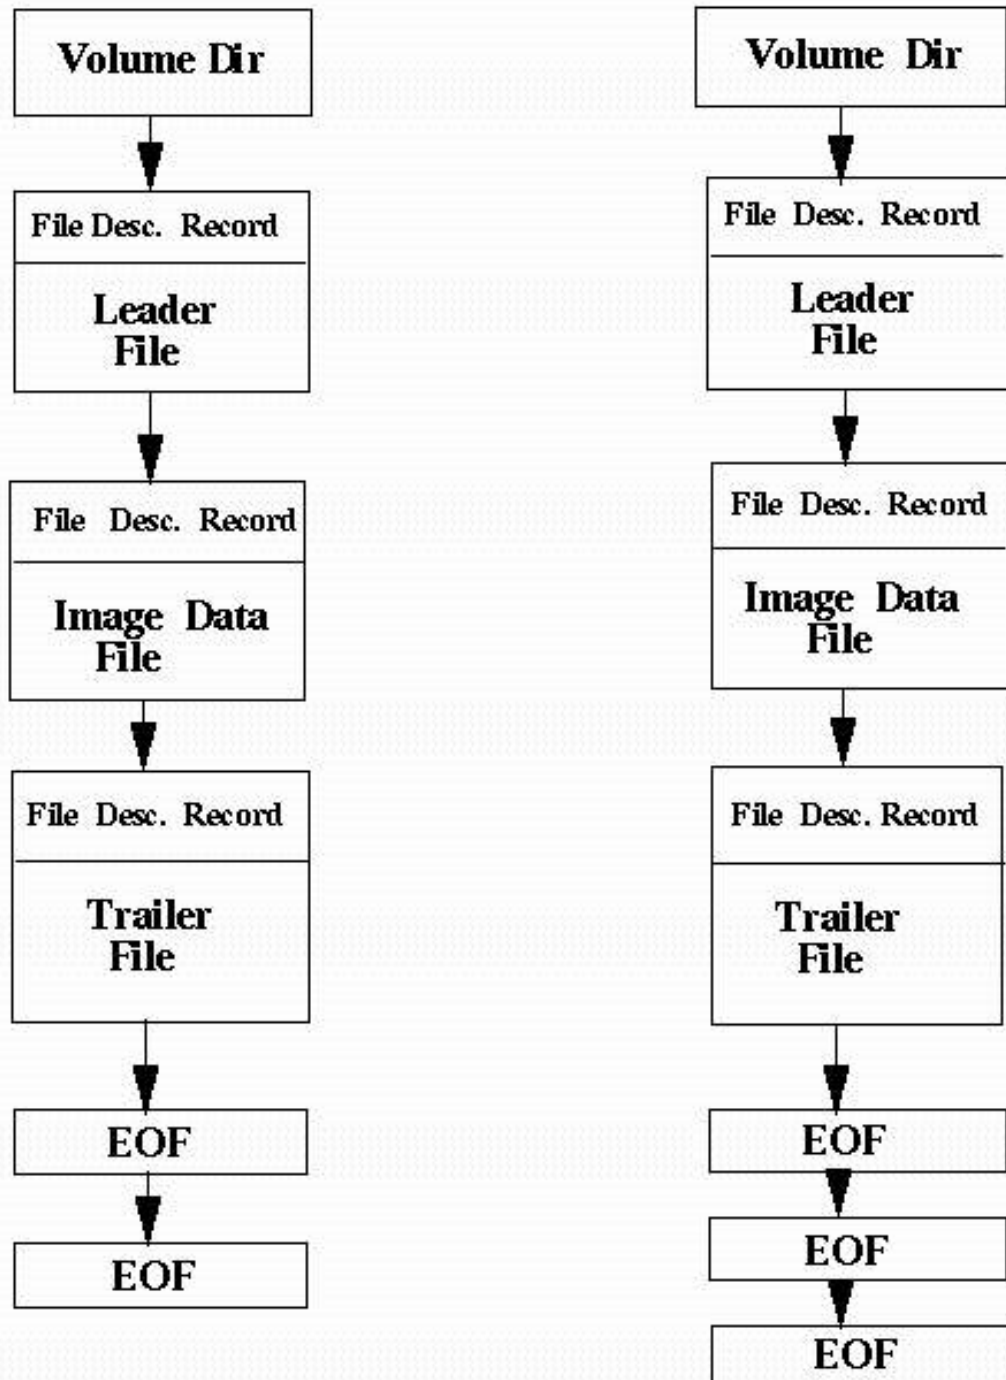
Volume Dir

File Desc. Record

Leader File

File Desc. Record

Image Data File

File Desc. Record

Trailer File

EOF

EOF

Volume Dir

File Desc. Record

Leader File

File Desc. Record

Image Data File

File Desc. Record

Trailer File

EOF

EOF

EOF